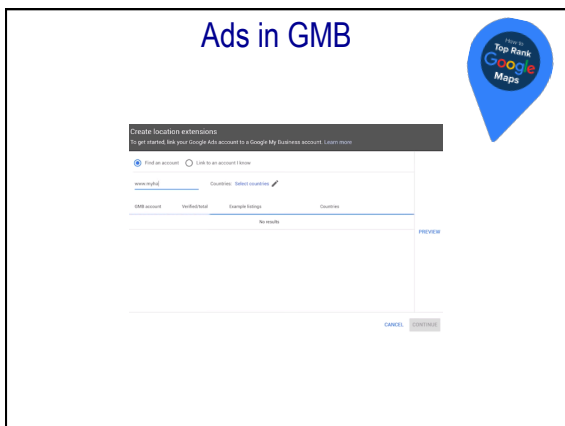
Ads in GMB

How to Top Rank Google Maps

Create location extensions
To get started, link your Google Ads account to a Google My Business account. Learn more

Find an account
Link to an account I know

www.myhd

Countries: Select countries

| GMB account | Verified/total | Example listings | Countries |
|---|---|---|---|
| No results | | | |

PREVIEW

CANCEL
CONTINUE